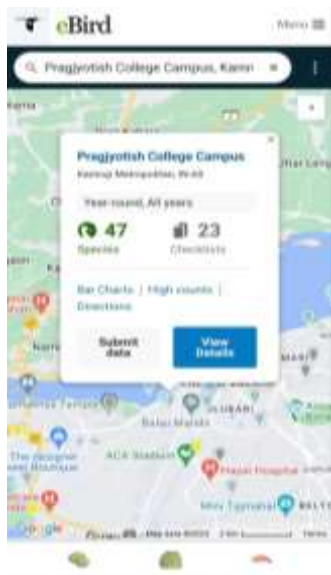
eBird

Menu

Pragjyotish College Campus, Kamn

Pragjyotish College Campus

Kamrup Metropolitan, IN-AS

Year-round, All years

47
Species

23
Checklists

Bar Charts | High counts | Directions

Submit data

View Details

Balaji Mandir

ACA Stadium

The designer Boutique

Hayat Hospital

Google

Map data ©2023